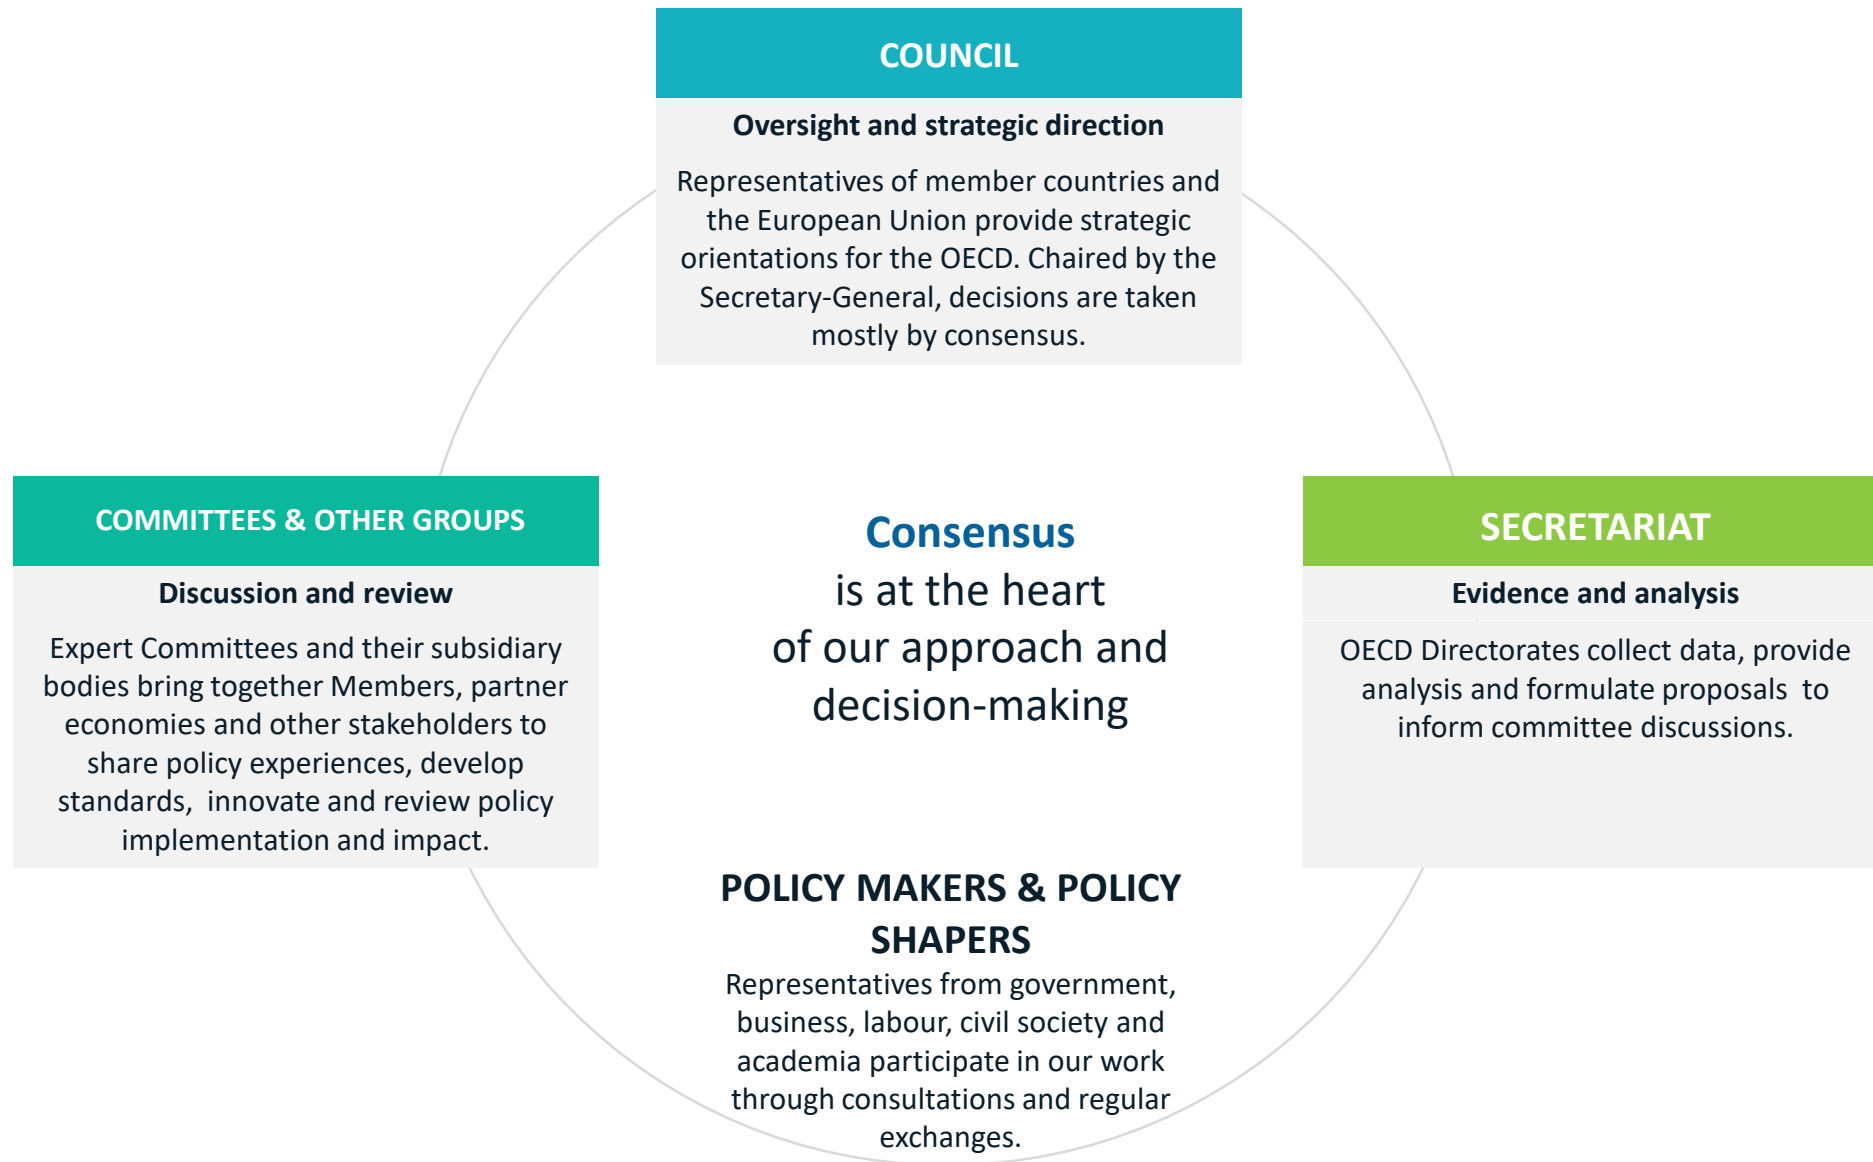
COUNCIL

Oversight and strategic direction

Representatives of member countries and the European Union provide strategic orientations for the OECD. Chaired by the Secretary-General, decisions are taken mostly by consensus.

COMMITTEES & OTHER GROUPS

Discussion and review

Expert Committees and their subsidiary bodies bring together Members, partner economies and other stakeholders to share policy experiences, develop standards, innovate and review policy implementation and impact.

Consensus
is at the heart
of our approach and
decision-making

SECRETARIAT

Evidence and analysis

OECD Directorates collect data, provide analysis and formulate proposals to inform committee discussions.

POLICY MAKERS & POLICY SHAPERS

Representatives from government, business, labour, civil society and academia participate in our work through consultations and regular exchanges.